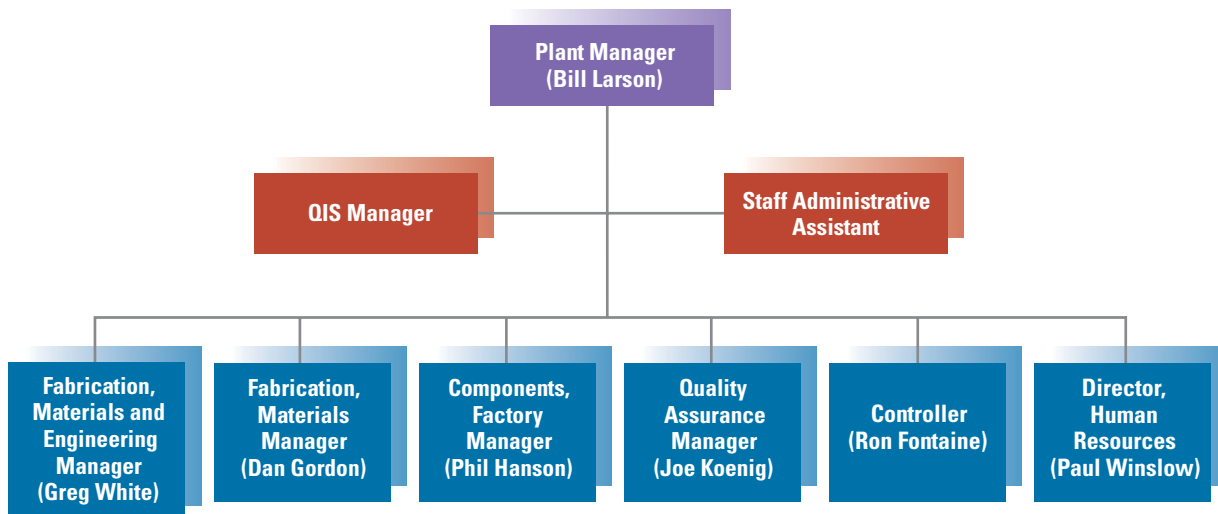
Plant Manager
(Bill Larson)

QIS Manager

Staff Administrative Assistant

Fabrication, Materials and Engineering Manager
(Greg White)

Fabrication, Materials Manager
(Dan Gordon)

Components, Factory Manager
(Phil Hanson)

Quality Assurance Manager
(Joe Koenig)

Controller
(Ron Fontaine)

Director, Human Resources
(Paul Winslow)